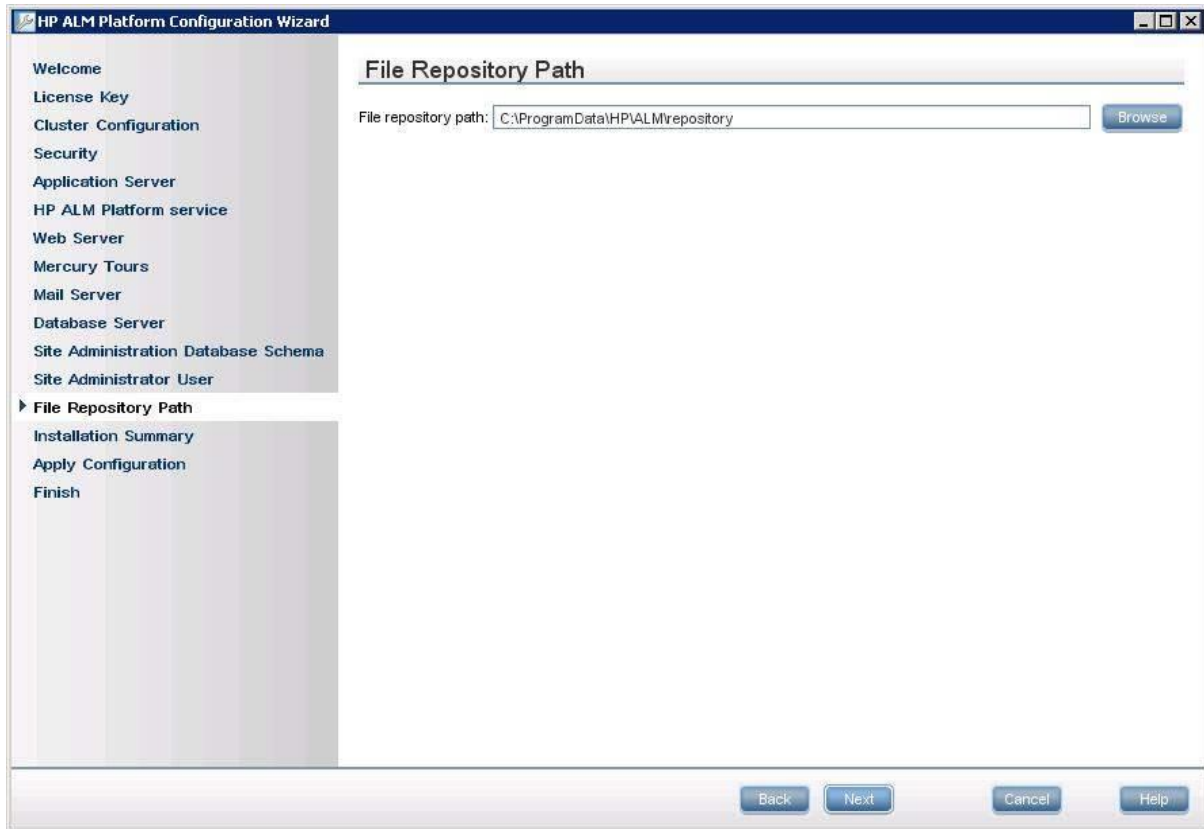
HP ALM Platform Configuration Wizard

Welcome
License Key
Cluster Configuration
Security
Application Server
HP ALM Platform service
Web Server
Mercury Tours
Mail Server
Database Server
Site Administration Database Schema
Site Administrator User
File Repository Path
Installation Summary
Apply Configuration
Finish

File Repository Path

File repository path: C:\ProgramData\HP\ALM\repository Browse

Back Next Cancel Help